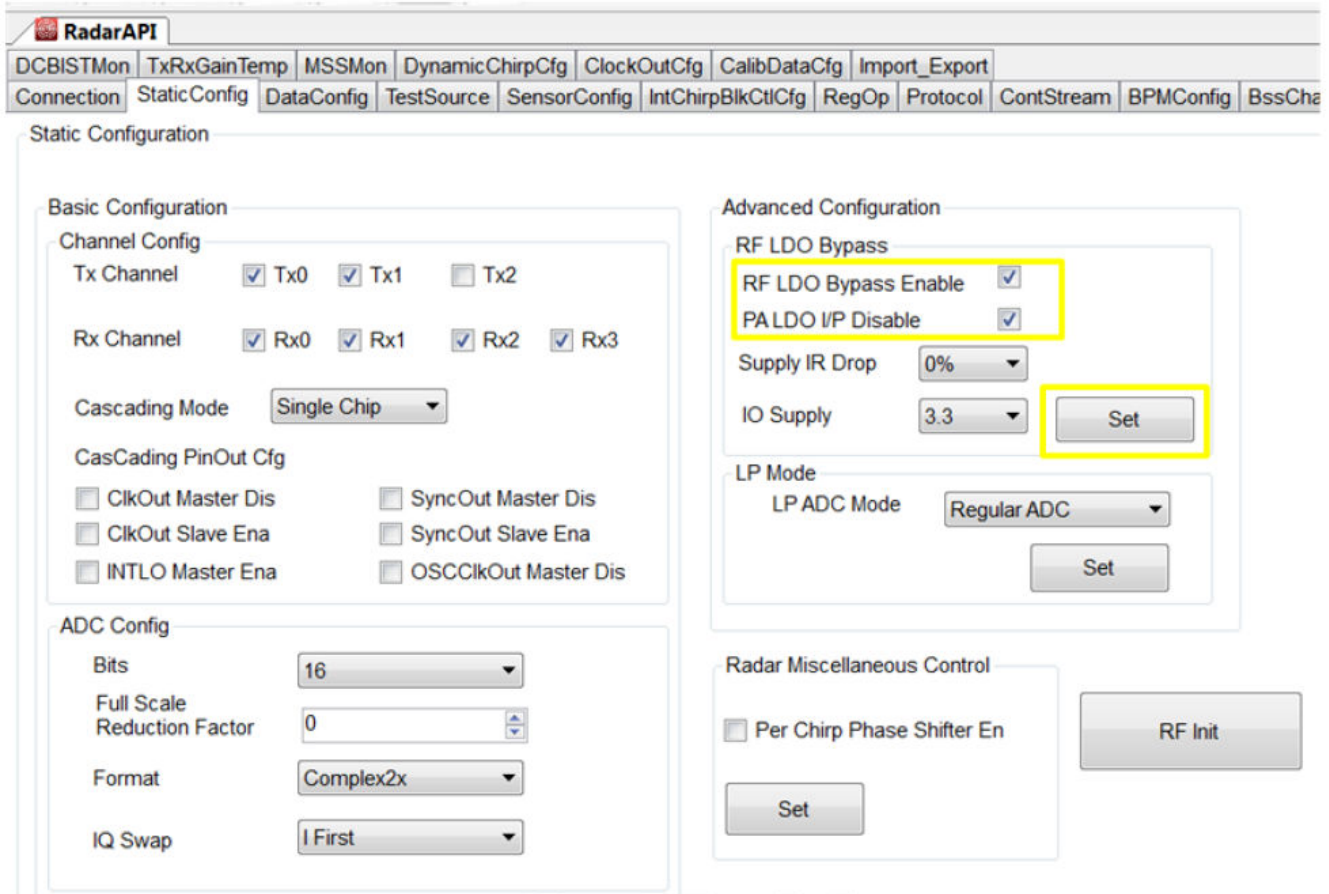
RadarAPI

DCBISTMon | TxRxGainTemp | MSSMon | DynamicChirpCfg | ClockOutCfg | CalibDataCfg | Import_Export

Connection | StaticConfig | DataConfig | TestSource | SensorConfig | IntChirpBlkCtlCfg | RegOp | Protocol | ContStream | BPMConfig | BssCha

Static Configuration

Basic Configuration

Channel Config

Tx Channel Tx0 Tx1 Tx2

Rx Channel Rx0 Rx1 Rx2 Rx3

Cascading Mode Single Chip

CasCading PinOut Cfg

ClkOut Master Dis

SyncOut Master Dis

ClkOut Slave Ena

SyncOut Slave Ena

INTLO Master Ena

OSCClkOut Master Dis

ADC Config

Bits 16

Full Scale Reduction Factor 0

Format Complex2x

IQ Swap I First

Advanced Configuration

RF LDO Bypass

RF LDO Bypass Enable

PA LDO I/P Disable

Supply IR Drop 0%

IO Supply 3.3

Set

LP Mode

LP ADC Mode Regular ADC

Set

Radar Miscellaneous Control

Per Chirp Phase Shifter En

Set

RF Init